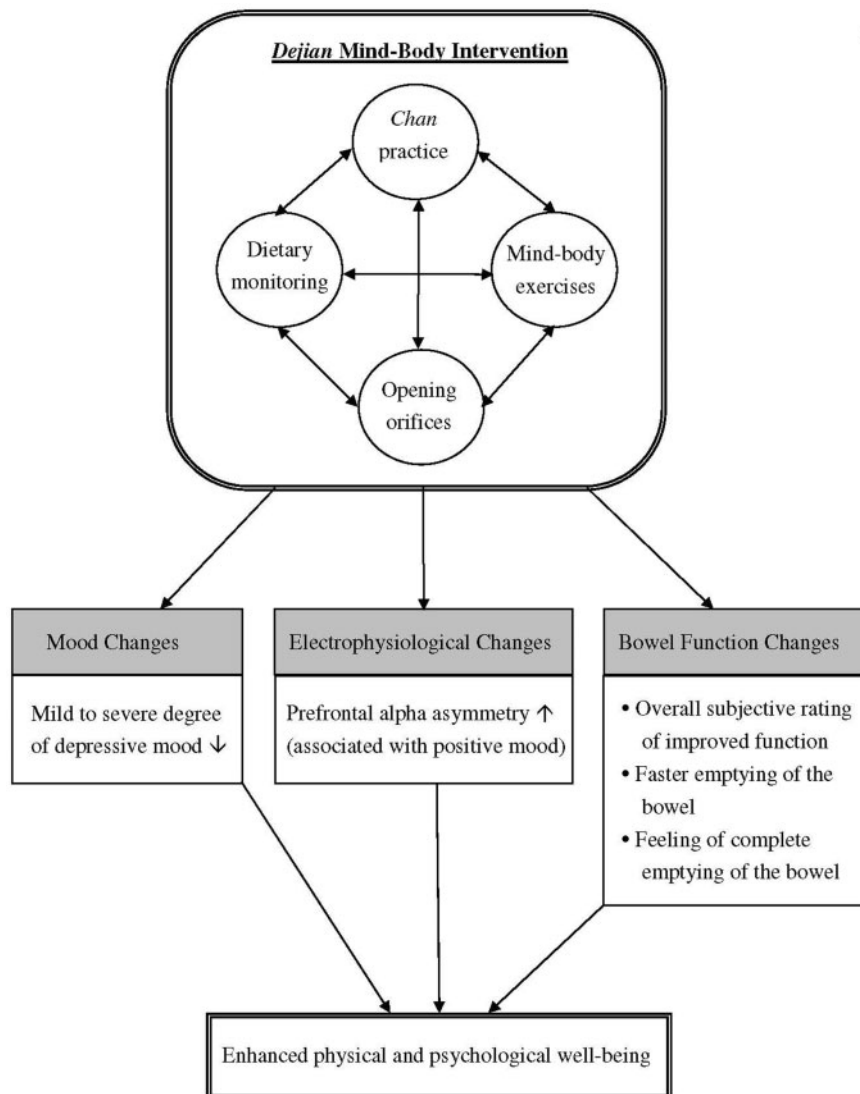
Dejian Mind-Body Intervention

Chan practice

Dietary monitoring

Mind-body exercises

Opening orifices

Mood Changes

Mild to severe degree of depressive mood ↓

Electrophysiological Changes

Prefrontal alpha asymmetry ↑ (associated with positive mood)

Bowel Function Changes

• Overall subjective rating of improved function
• Faster emptying of the bowel
• Feeling of complete emptying of the bowel

Enhanced physical and psychological well-being